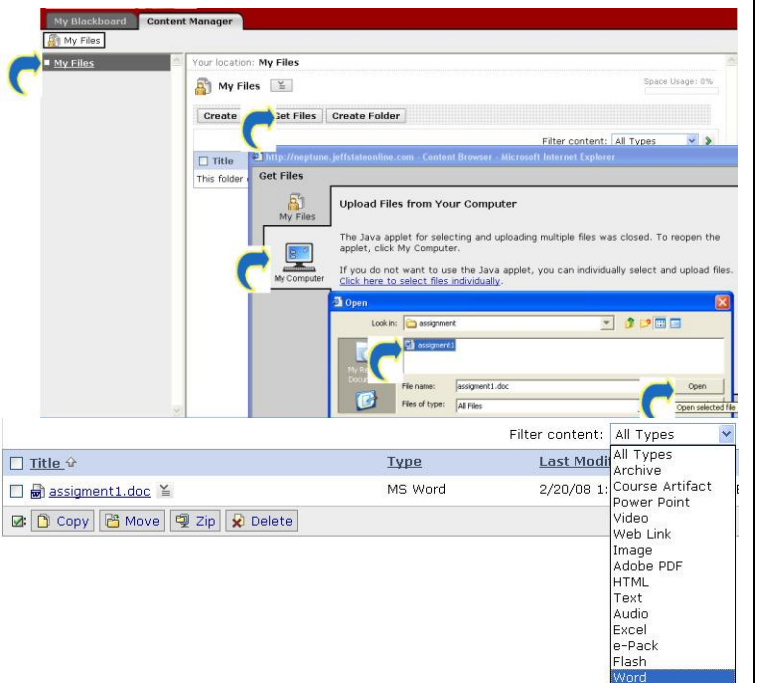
My Blackboard Content Manager

My Files

My Files

Your location: My Files

My Files

Space Usage: 0%

Create Get Files Create Folder

Filter content: All Types

Title

This folder

http://neptune.jeffstateonline.com - Content Browser - Microsoft Internet Explorer

Get Files

My Files

My Computer

Upload Files from Your Computer

The Java applet for selecting and uploading multiple files was closed. To reopen the applet, click My Computer.

If you do not want to use the Java applet, you can individually select and upload files. Click here to select files individually.

Open

Look in: assignment

assigment1

My Recent Documents

File name: assigment1.doc

Open

Files of type: All Files

Open selected file

Filter content: All Types

| Title | Type | Last Modi |
|---|---|---|
| assigment1.doc | MS Word | 2/20/08 1: |

Copy Move Zip Delete

All Types
Archive
Course Artifact
Power Point
Video
Web Link
Image
Adobe PDF
HTML
Text
Audio
Excel
e-Pack
Flash
Word